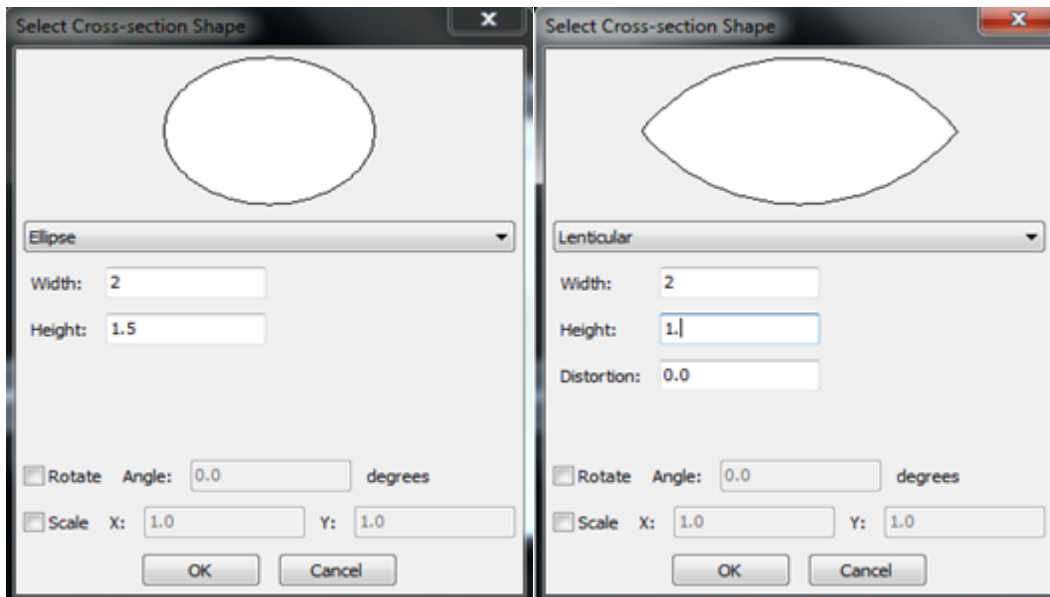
Select Cross-section Shape

Ellipse

Width: 2

Height: 1.5

Rotate Angle: 0.0 degrees

Scale X: 1.0 Y: 1.0

OK Cancel

Select Cross-section Shape

Lenticular

Width: 2

Height: 1.

Distortion: 0.0

Rotate Angle: 0.0 degrees

Scale X: 1.0 Y: 1.0

OK Cancel